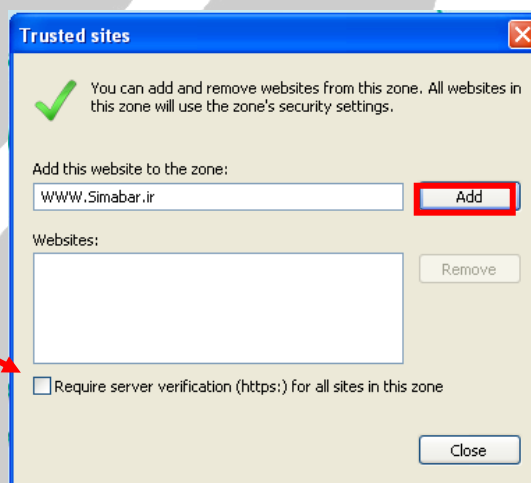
Trusted sites

You can add and remove websites from this zone. All websites in this zone will use the zone's security settings.

Add this website to the zone:

WWW.Simabar.ir

Add

Websites:

Remove

Require server verification (https:) for all sites in this zone

Close